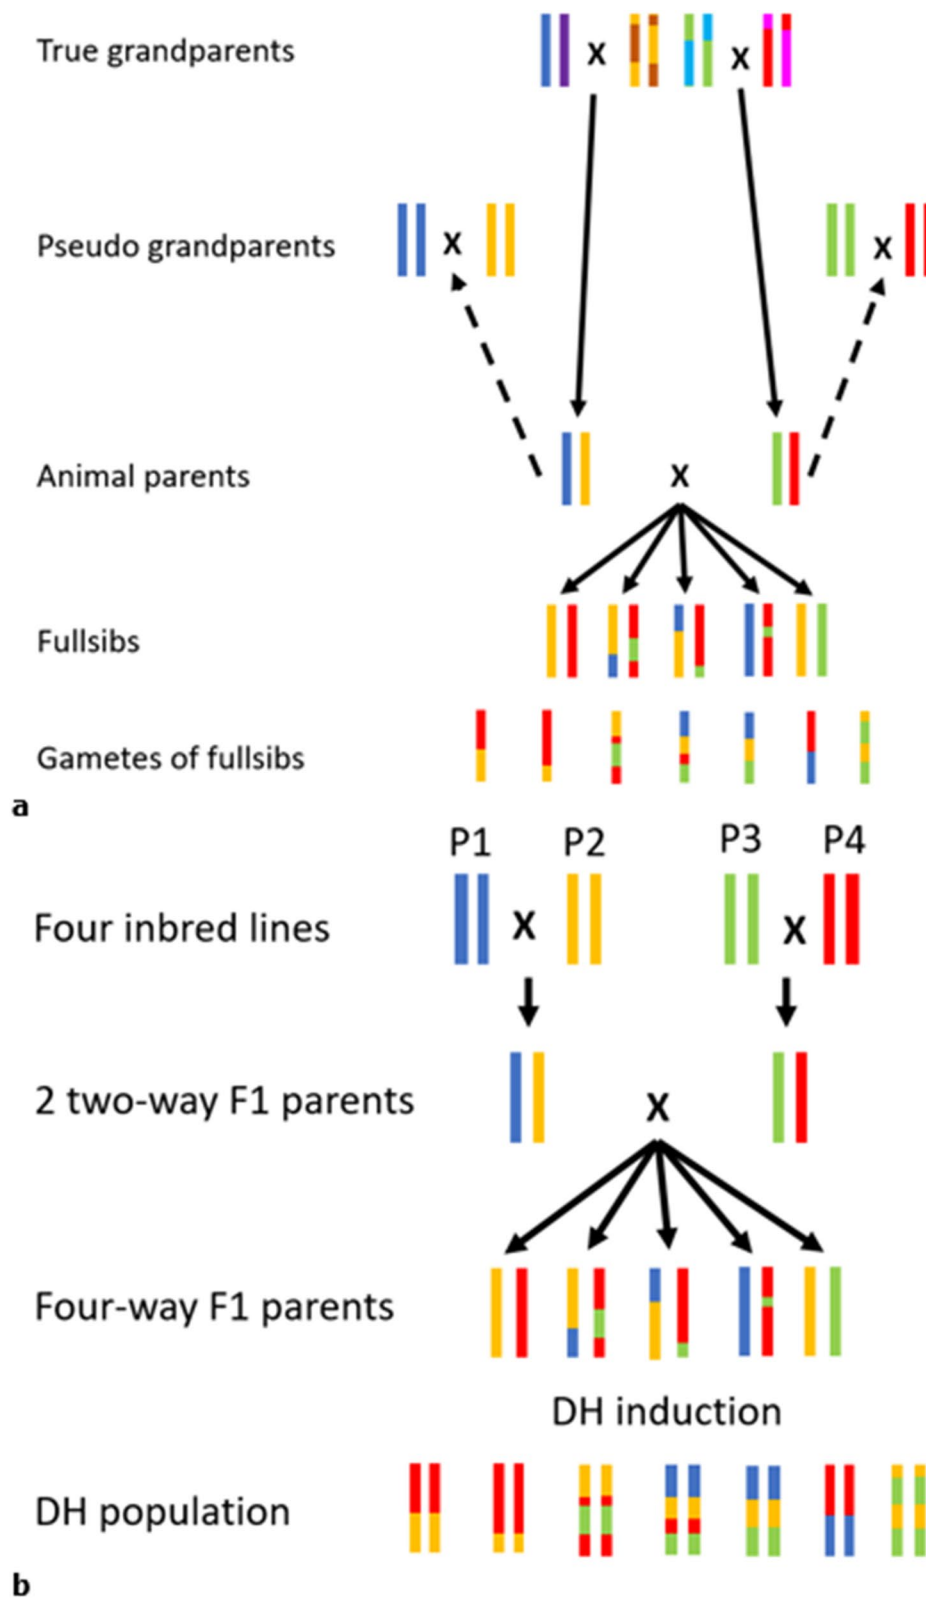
True grandparents
x
x

Pseudo grandparents
x
x

Animal parents
x

Fullsibs

Gametes of fullsibs

a

P1 P2 P3 P4

Four inbred lines
x
x

2 two-way F1 parents
x

Four-way F1 parents

DH induction

DH population

b